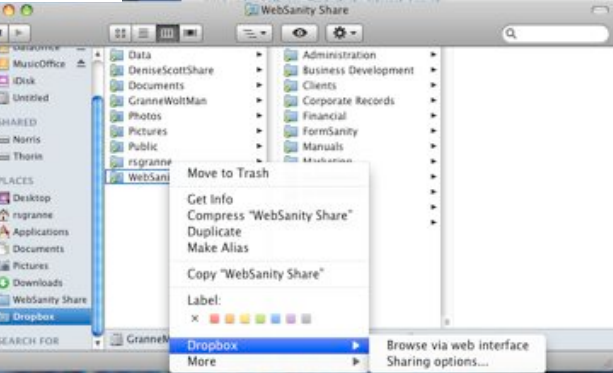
WebSanity Share

DataOffice
MusicOffice
iDisk
Untitled
SHARED
Norris
Thorin
PLACES
Desktop
rsgranne
Applications
Documents
Pictures
Downloads
WebSanity Share
Dropbox
SEARCH FOR

Data
DeniseScottShare
Documents
GranneWoltMan
Photos
Pictures
Public
rsgranne
WebSani

Administration
Business Development
Clients
Corporate Records
Financial
FormSanity
Manuals
Marketing

Move to Trash
Get Info
Compress "WebSanity Share"
Duplicate
Make Alias
Copy "WebSanity Share"
Label:
×
Dropbox
More

Browse via web interface
Sharing options...

GranneM